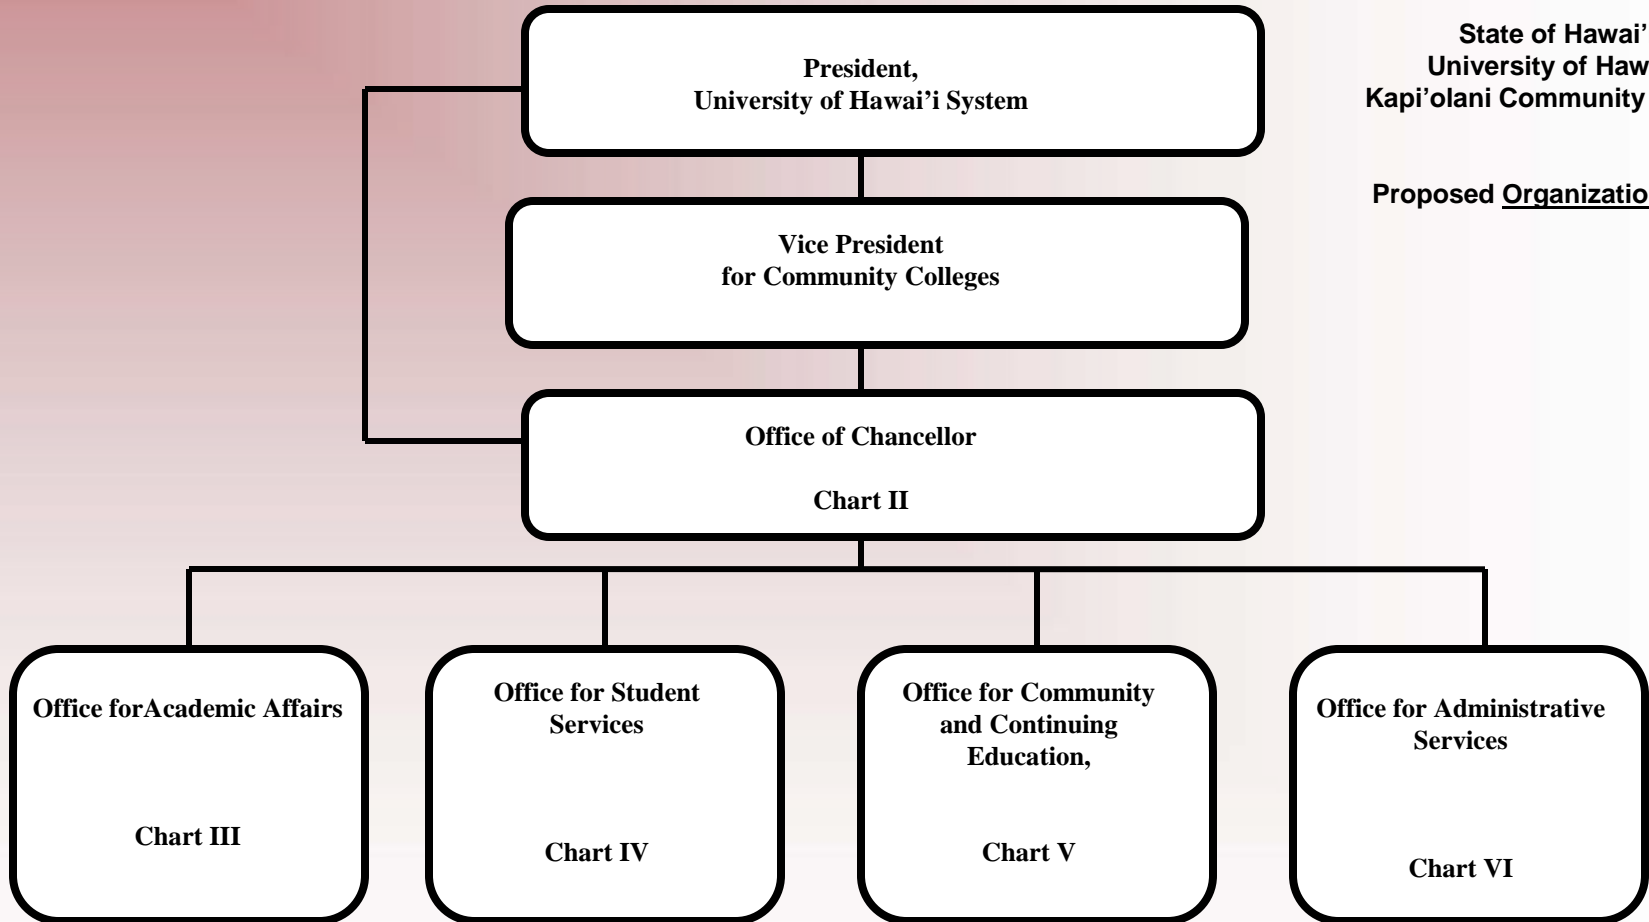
State of Hawai'
University of Haw
Kapi'olani Community

Proposed Organizatio

President,
University of Hawai'i System

Vice President
for Community Colleges

Office of Chancellor

Chart II

Office forAcademic Affairs

Chart III

Office for Student Services

Chart IV

Office for Community and Continuing Education,

Chart V

Office for Administrative Services

Chart VI